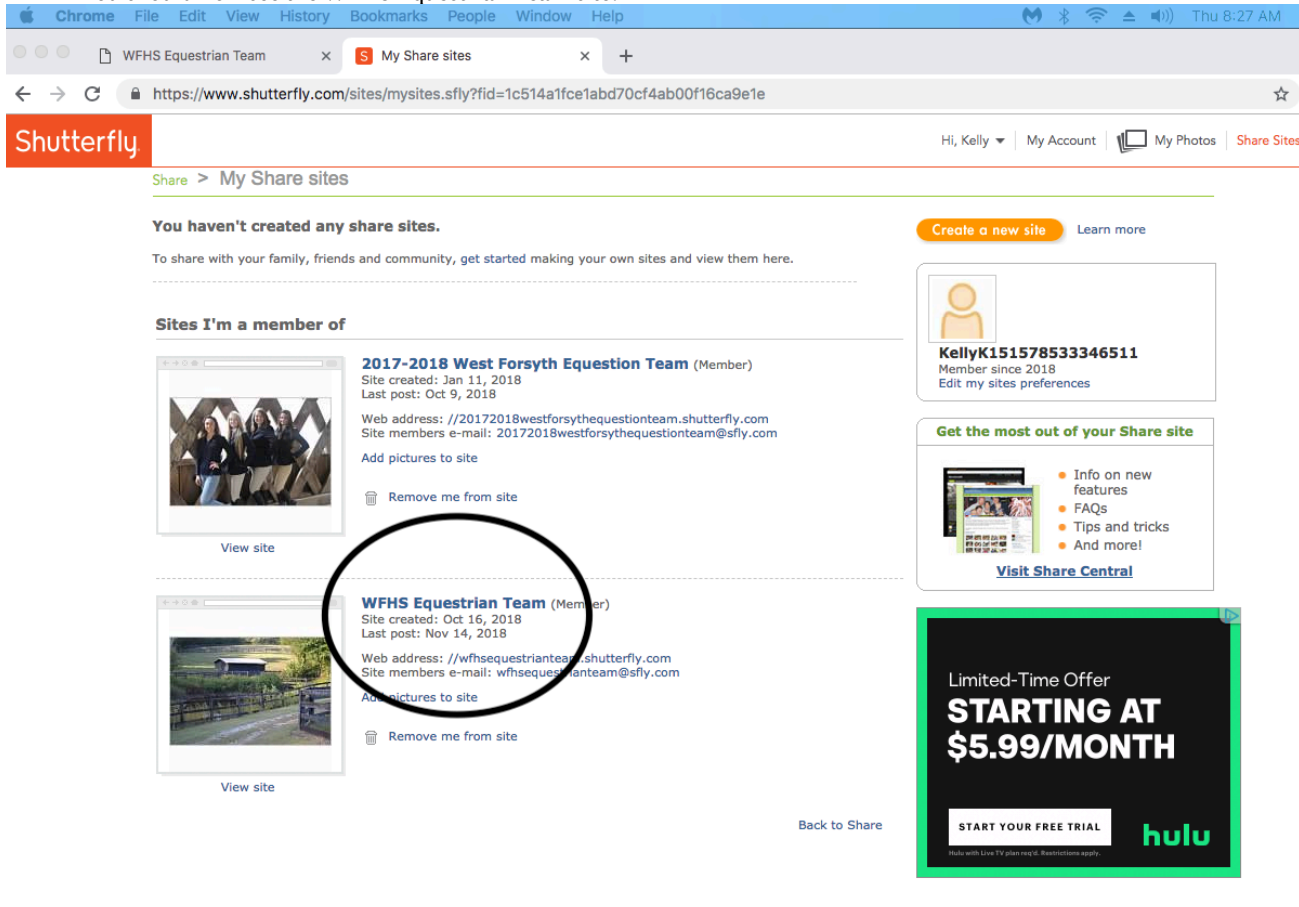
Chrome File Edit View History Bookmarks People Window Help

Thu 8:27 AM

WFHS Equestrian Team ×

S My Share sites ×

+

https://www.shutterfly.com/sites/mysites.sfly?fid=1c514a1fce1abd70cf4ab00f16ca9e1e

Shutterfly

Hi, Kelly ▾ | My Account | My Photos | Share Sites

Share > My Share sites

You haven't created any share sites.

To share with your family, friends and community, get started making your own sites and view them here.

Create a new site Learn more

KellyK151578533346511
Member since 2018
Edit my sites preferences

Sites I'm a member of

2017-2018 West Forsyth Equestion Team (Member)
Site created: Jan 11, 2018
Last post: Oct 9, 2018

Web address: //20172018westforsythequestionteam.shutterfly.com
Site members e-mail: 20172018westforsythequestionteam@sfly.com

Add pictures to site

Remove me from site

View site

Get the most out of your Share site

Info on new features
FAQs
Tips and tricks
And more!

Visit Share Central

WFHS Equestrian Team (Mem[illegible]er)
Site created: Oct 16, 2018
Last post: Nov 14, 2018

Web address: //wfhsequestrianteam.shutterfly.com
Site members e-mail: wfhseques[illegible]anteam@sfly.com

Add pictures to site

Remove me from site

View site

Back to Share

Limited-Time Offer
STARTING AT
$5.99/MONTH

START YOUR FREE TRIAL

hulu

Hulu with Live TV plan req'd. Restrictions apply.